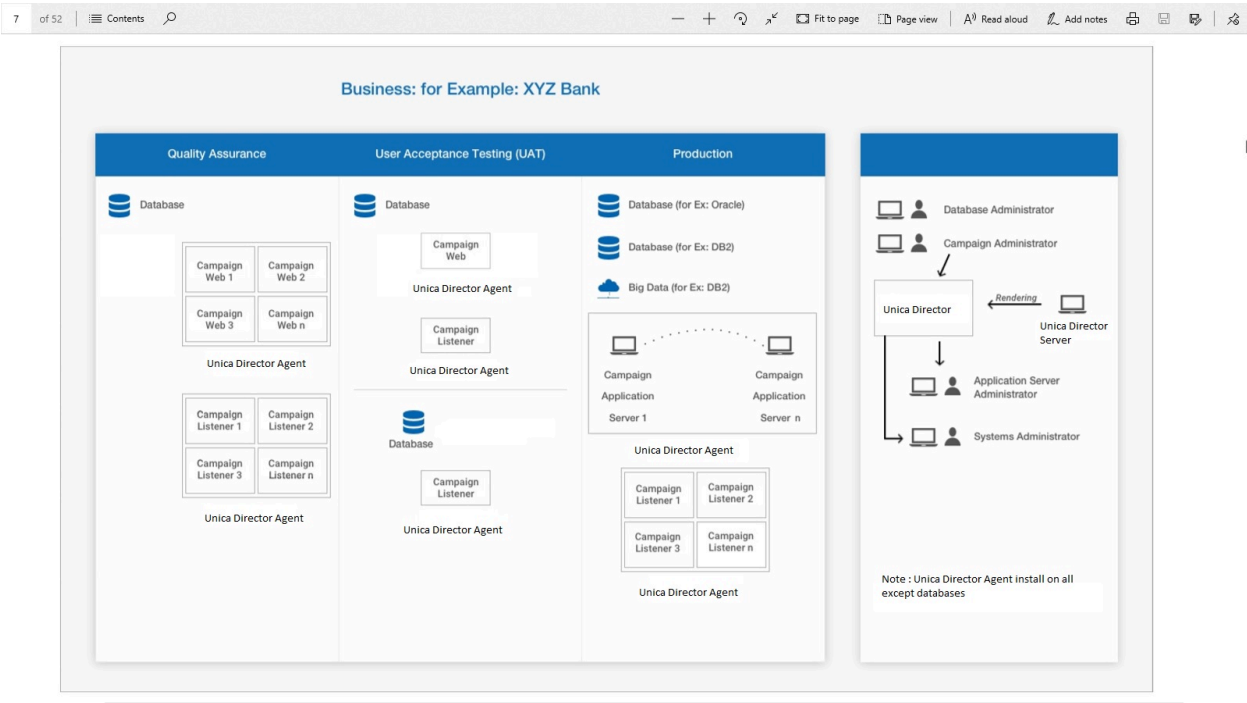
7 of 52 Contents Fit to page Page view Read aloud Add notes

Business: for Example: XYZ Bank

Quality Assurance

Database

Campaign Web 1
Campaign Web 2
Campaign Web 3
Campaign Web n

Unica Director Agent

Campaign Listener 1
Campaign Listener 2
Campaign Listener 3
Campaign Listener n

Unica Director Agent

User Acceptance Testing (UAT)

Database

Campaign Web

Unica Director Agent

Campaign Listener

Unica Director Agent

Database

Campaign Listener

Unica Director Agent

Production

Database (for Ex: Oracle)

Database (for Ex: DB2)

Big Data (for Ex: DB2)

Campaign Application Server 1

Campaign Application Server n

Unica Director Agent

Campaign Listener 1
Campaign Listener 2
Campaign Listener 3
Campaign Listener n

Unica Director Agent

Database Administrator

Campaign Administrator

Unica Director

Rendering

Unica Director Server

Application Server Administrator

Systems Administrator

Note : Unica Director Agent install on all except databases